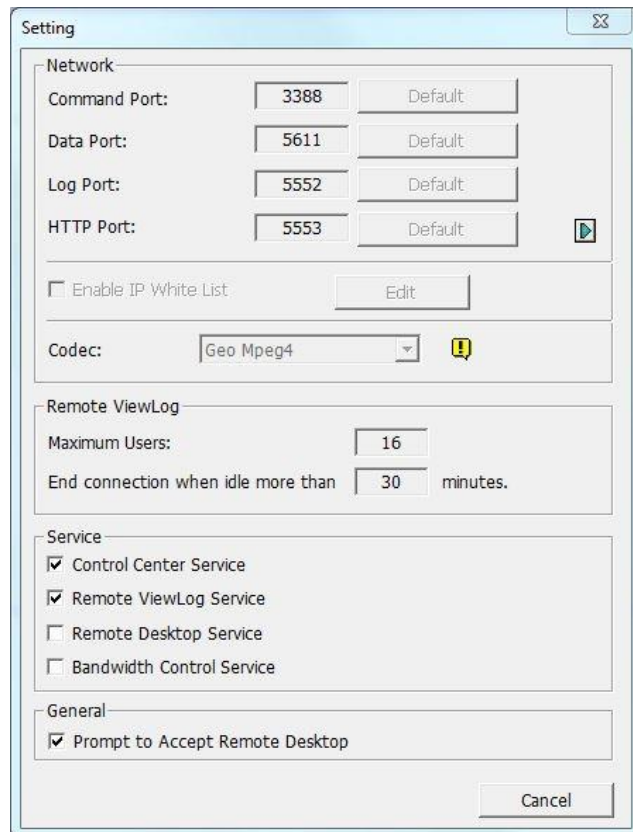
Setting

Network
Command Port: 3388 Default
Data Port: 5611 Default
Log Port: 5552 Default
HTTP Port: 5553 Default

☐ Enable IP White List Edit

Codec: Geo Mpeg4

Remote ViewLog
Maximum Users: 16
End connection when idle more than 30 minutes.

Service
☑ Control Center Service
☑ Remote ViewLog Service
☐ Remote Desktop Service
☐ Bandwidth Control Service

General
☑ Prompt to Accept Remote Desktop

Cancel